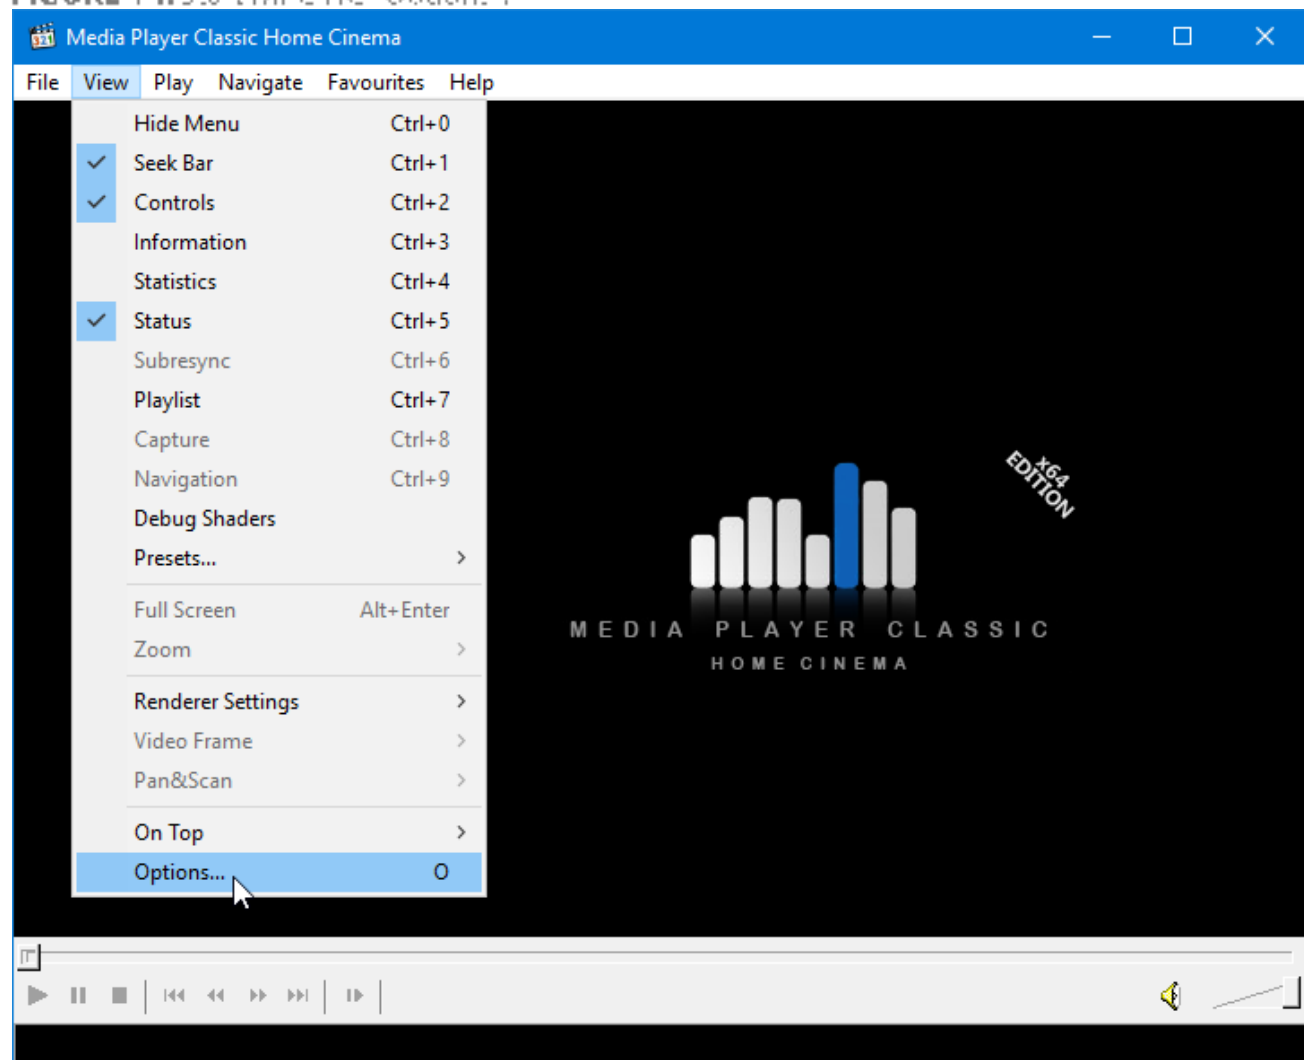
Media Player Classic Home Cinema

File View Play Navigate Favourites Help

Hide Menu Ctrl+0
Seek Bar Ctrl+1
Controls Ctrl+2
Information Ctrl+3
Statistics Ctrl+4
Status Ctrl+5
Subresync Ctrl+6
Playlist Ctrl+7
Capture Ctrl+8
Navigation Ctrl+9
Debug Shaders
Presets...

Full Screen Alt+Enter
Zoom

Renderer Settings
Video Frame
Pan&Scan

On Top
Options... O

X64 EDITION

MEDIA PLAYER CLASSIC
HOME CINEMA